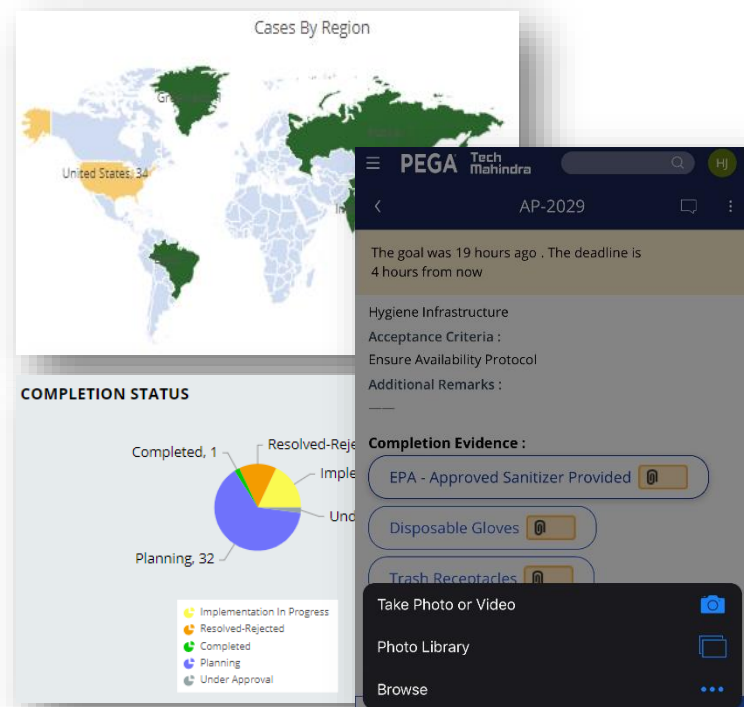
Cases By Region

Gr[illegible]

United States, 34

COMPLETION STATUS

Completed, 1

Resolved-Rejec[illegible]

Imple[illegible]

Und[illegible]

Planning, 32

Implementation In Progress
Resolved-Rejected
Completed
Planning
Under Approval

PEGA Tech Mahindra

HJ

AP-2029

The goal was 19 hours ago . The deadline is 4 hours from now

Hygiene Infrastructure
Acceptance Criteria :
Ensure Availability Protocol
Additional Remarks :
---

Completion Evidence :

EPA - Approved Sanitizer Provided

Disposable Gloves

Trash Receptacles

Take Photo or Video

Photo Library

Browse